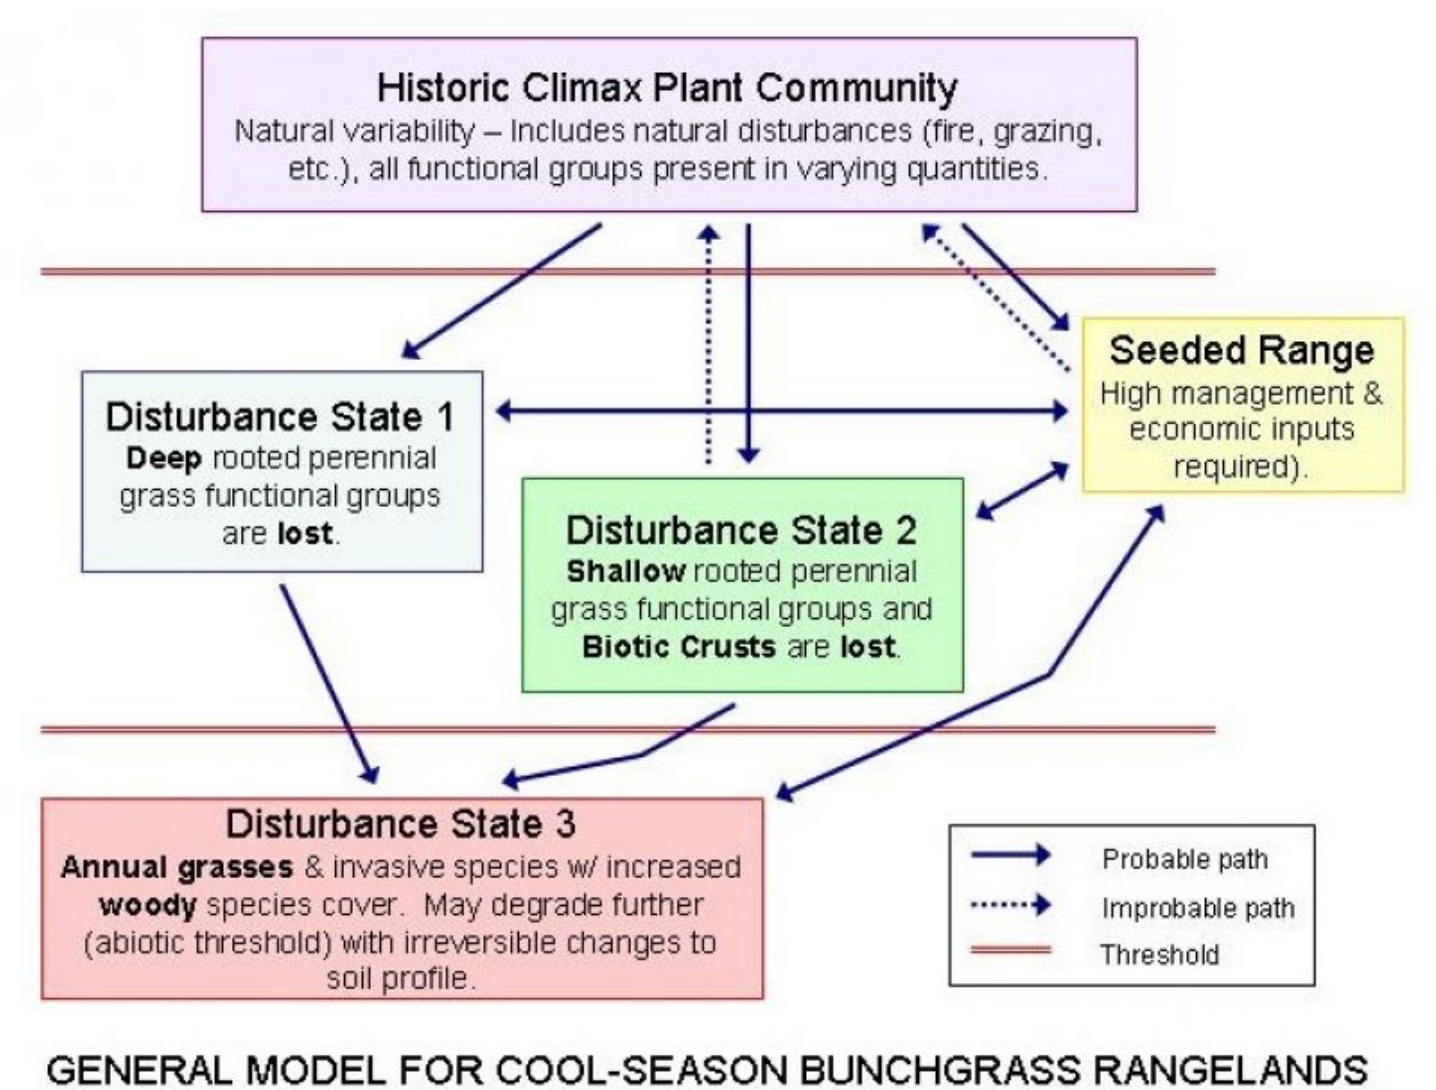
Historic Climax Plant Community
Natural variability – Includes natural disturbances (fire, grazing, etc.), all functional groups present in varying quantities.

Seeded Range
High management & economic inputs required).

Disturbance State 1
**Deep** rooted perennial grass functional groups are **lost**.

Disturbance State 2
**Shallow** rooted perennial grass functional groups and **Biotic Crusts** are **lost**.

Disturbance State 3
**Annual grasses** & invasive species w/ increased **woody** species cover. May degrade further (abiotic threshold) with irreversible changes to soil profile.

Probable path
Improbable path
Threshold

GENERAL MODEL FOR COOL-SEASON BUNCHGRASS RANGELANDS